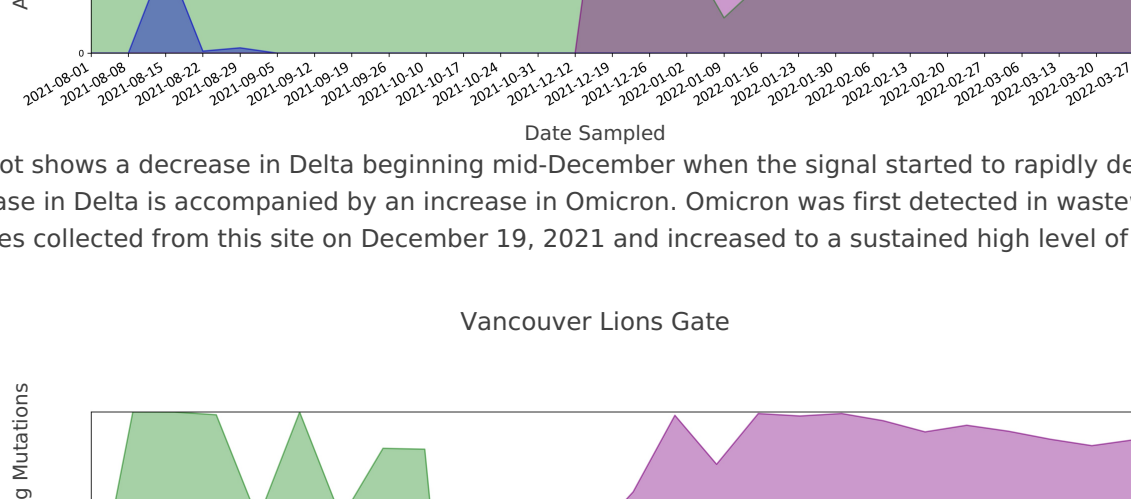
A

0

2021-08-01 2021-08-08 2021-08-15 2021-08-22 2021-08-29 2021-09-05 2021-09-12 2021-09-19 2021-09-26 2021-10-10 2021-10-17 2021-10-24 2021-10-31 2021-12-12 2021-12-19 2021-12-26 2022-01-02 2022-01-09 2022-01-16 2022-01-23 2022-01-30 2022-02-06 2022-02-13 2022-02-20 2022-02-27 2022-03-06 2022-03-13 2022-03-20 2022-03-27

Date Sampled

ot shows a decrease in Delta beginning mid-December when the signal started to rapidly de ase in Delta is accompanied by an increase in Omicron. Omicron was first detected in waste es collected from this site on December 19, 2021 and increased to a sustained high level of

Vancouver Lions Gate

g Mutations